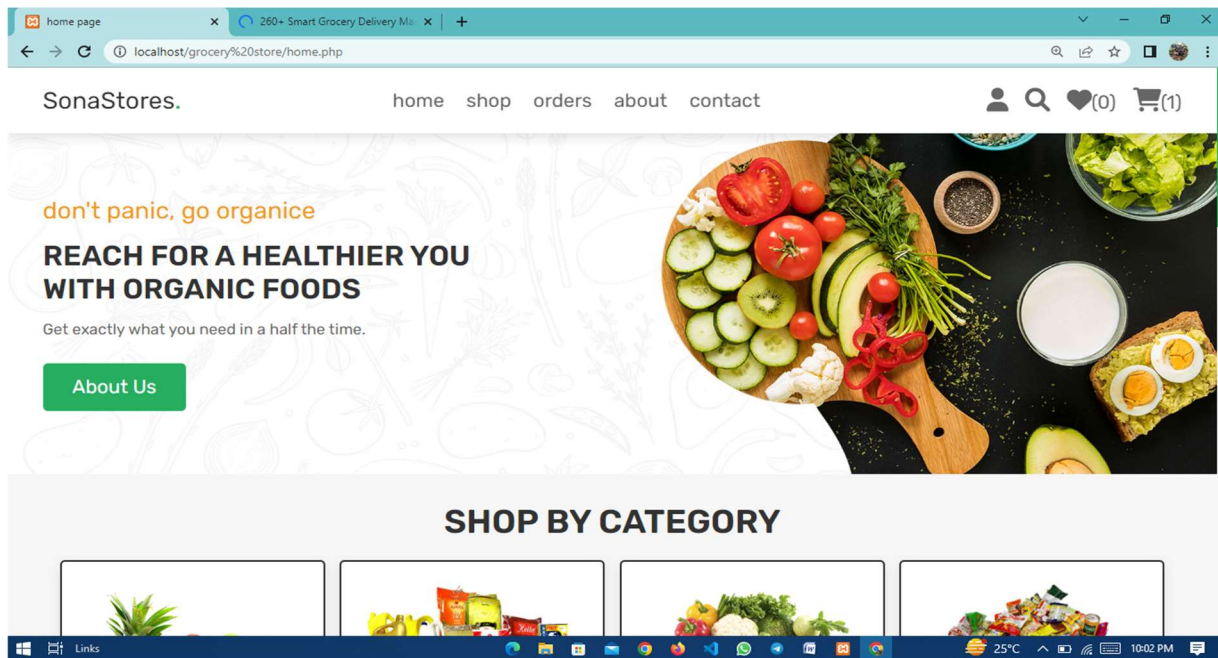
home page
260+ Smart Grocery Delivery Ma
localhost/grocery%20store/home.php

SonaStores.

home shop orders about contact

(0) (1)

don't panic, go organice

REACH FOR A HEALTHIER YOU WITH ORGANIC FOODS

Get exactly what you need in a half the time.

About Us

SHOP BY CATEGORY

Links
25°C
10:02 PM